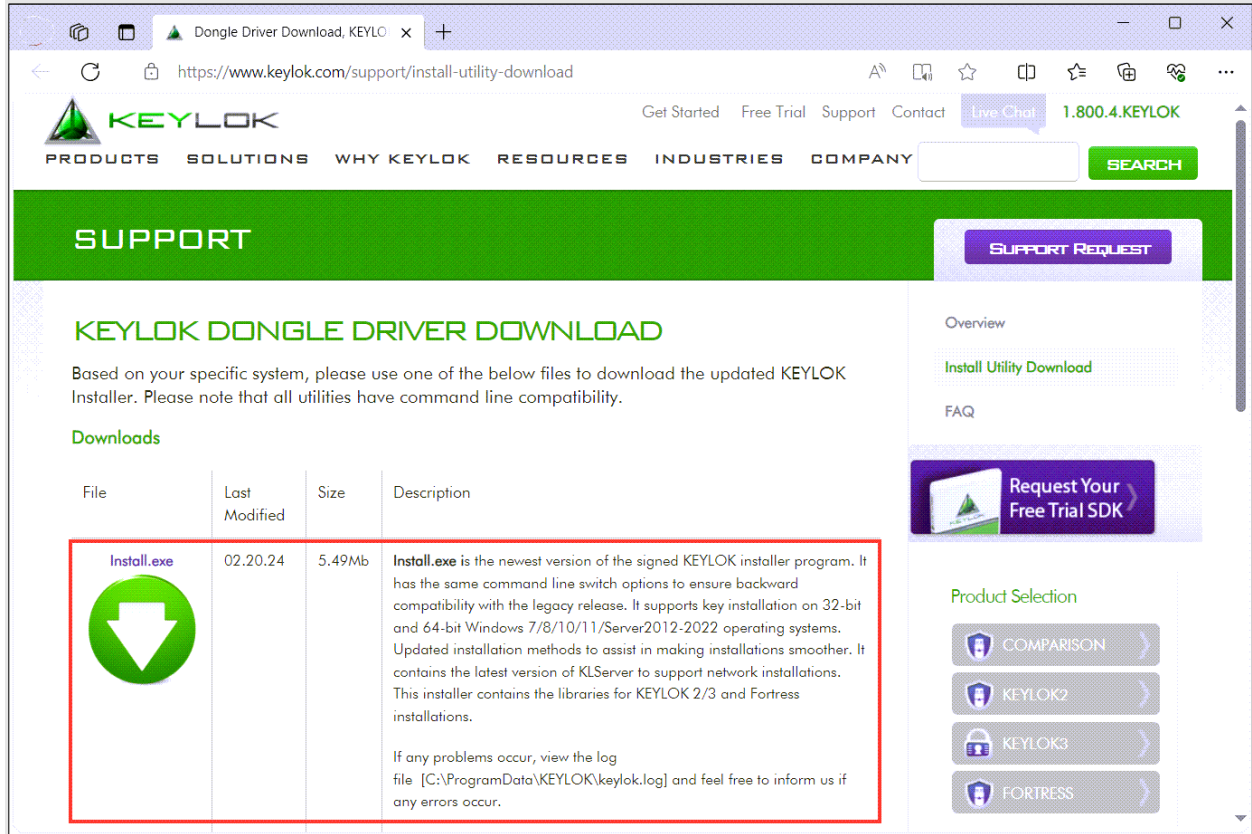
Dongle Driver Download, KEYLO ×

https://www.keylok.com/support/install-utility-download

KEYLOK

Get Started Free Trial Support Contact Live Chat 1.800.4.KEYLOK

PRODUCTS SOLUTIONS WHY KEYLOK RESOURCES INDUSTRIES COMPANY SEARCH

SUPPORT

SUPPORT REQUEST

KEYLOK DONGLE DRIVER DOWNLOAD

Based on your specific system, please use one of the below files to download the updated KEYLOK Installer. Please note that all utilities have command line compatibility.

Downloads

| File | Last Modified | Size | Description |
|---|---|---|---|
| Install.exe | 02.20.24 | 5.49Mb | Install.exe is the newest version of the signed KEYLOK installer program. It has the same command line switch options to ensure backward compatibility with the legacy release. It supports key installation on 32-bit and 64-bit Windows 7/8/10/11/Server2012-2022 operating systems. Updated installation methods to assist in making installations smoother. It contains the latest version of KLServer to support network installations. This installer contains the libraries for KEYLOK 2/3 and Fortress installations. If any problems occur, view the log file [C:\ProgramData\KEYLOK\keylok.log] and feel free to inform us if any errors occur. |

Overview

Install Utility Download

FAQ

Request Your Free Trial SDK

Product Selection

COMPARISON

KEYLOK2

KEYLOK3

FORTRESS